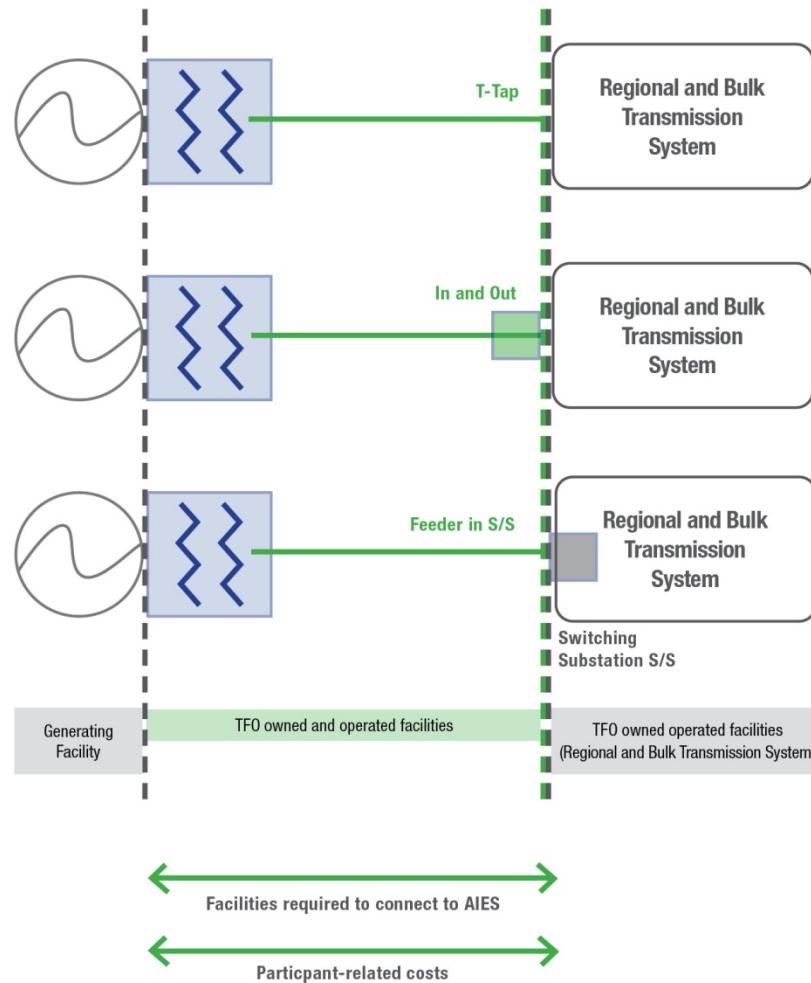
T-Tap

Regional and Bulk Transmission System

In and Out

Regional and Bulk Transmission System

Feeder in S/S

Regional and Bulk Transmission System

Switching Substation S/S

Generating Facility

TFO owned and operated facilities

TFO owned operated facilities (Regional and Bulk Transmission System

Facilities required to connect to AIES

Particpant-related costs